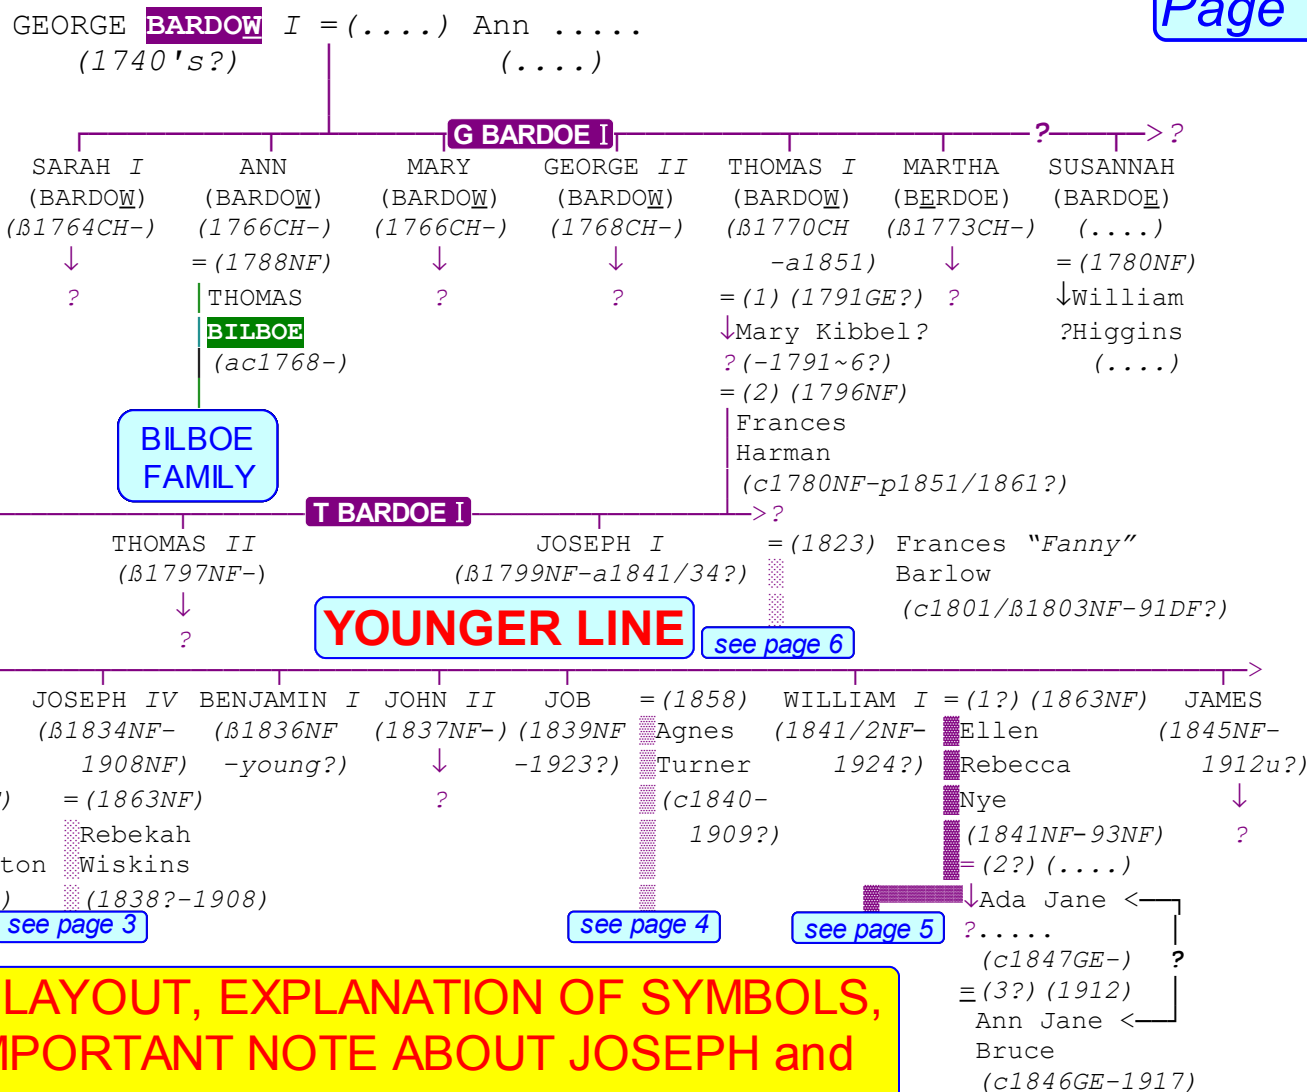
GEORGE BARDOW I =(....) Ann .....
(1740's?) (....)

Page

G BARDOE I ?→ ?

SARAH I (BARDOW) (ß1764CH-) ↓ ?

ANN (BARDOW) (1766CH-) =(1788NF) THOMAS BILBOE (ac1768-)

MARY (BARDOW) (1766CH-) ↓ ?

GEORGE II (BARDOW) (1768CH-) ↓ ?

THOMAS I (BARDOW) (ß1770CH -a1851) =(1)(1791GE?) ↓Mary Kibbel? ?(-1791~6?) =(2)(1796NF) Frances Harman (c1780NF-p1851/1861?)

MARTHA (BERDOE) (ß1773CH-) ↓ ?

SUSANNAH (BARDOE) (....) =(1780NF) ↓William ?Higgins (....)

BILBOE FAMILY

T BARDOE I →?

THOMAS II (ß1797NF-) ↓ ?

JOSEPH I (ß1799NF-a1841/34?)

=(1823) Frances "Fanny" Barlow (c1801/ß1803NF-91DF?)

YOUNGER LINE

see page 6

JOSEPH IV (ß1834NF- 1908NF) =(1863NF) Rebekah Wiskins (1838?-1908)

?) ton )

BENJAMIN I (ß1836NF -young?)

JOHN II (1837NF-) ↓ ?

JOB (1839NF -1923?)

=(1858) Agnes Turner (c1840- 1909?)

WILLIAM I (1841/2NF- 1924?)

=(1?)(1863NF) Ellen Rebecca Nye (1841NF-93NF) =(2?)(....) ↓Ada Jane ?..... (c1847GE-) =(3?)(1912) Ann Jane Bruce (c1846GE-1917)

?

JAMES (1845NF- 1912u?) ↓ ?

see page 3

see page 4

see page 5

LAYOUT, EXPLANATION OF SYMBOLS,
MPORTANT NOTE ABOUT JOSEPH and